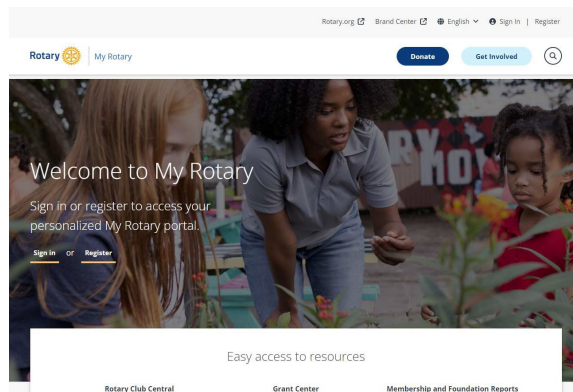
Rotary.org Brand Center English Sign In | Register

Rotary My Rotary

Donate Get Involved

Welcome to My Rotary

Sign in or register to access your personalized My Rotary portal.

Sign in or Register

Easy access to resources

Rotary Club Central Grant Center Membership and Foundation Reports